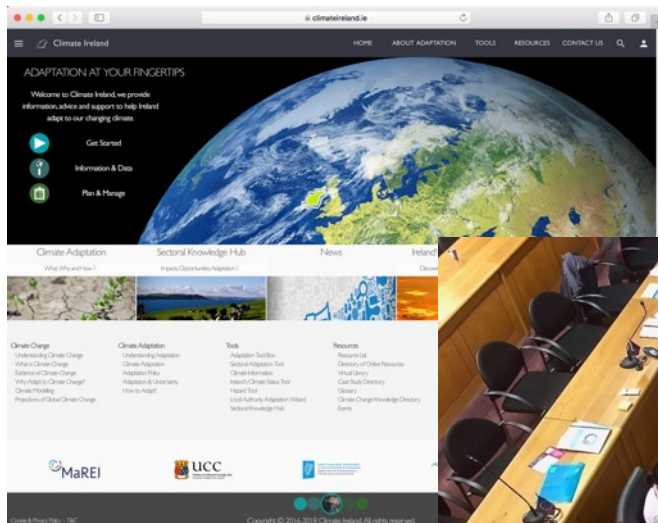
climateireland.ie

Climate Ireland

HOME ABOUT ADAPTATION TOOLS RESOURCES CONTACT US

ADAPTATION AT YOUR FINGERTIPS

Welcome to Climate Ireland, we provide information, advice and support to help Ireland adapt to our changing climate.

Get Started

Information & Data

Plan & Manage

Climate Adaptation
What, Why and How ?

Sectoral Knowledge Hub
Impacts, Opportunities, Adaptation ?

News

Ireland
Discov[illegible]

Climate Change
Understanding Climate Change
What is Climate Change
Evidence of Climate Change
Why Adapt to Climate Change?
Climate Modelling
Projections of Global Climate Change

Climate Adaptation
Understanding Adaptation
Climate Adaptation
Adaptation Policy
Adaptation & Uncertainty
How to Adapt?

Tools
Adaptation Tool Box
Sectoral Adaptation Tool
Climate Information
Ireland's Climate Status Tool
Hazard Tool
Local Authority Adaptation Wizard
Sectoral Knowledge Hub

Resources
Resource List
Directory of Online Resources
Virtual Library
Case Study Directory
Glossary
Climate Change Knowledge Directory
Events

MaREI

UCC

Cookie & Privacy Policy · T&C

Copyright © 2016-2018 Climate Ireland. All rights reserved.